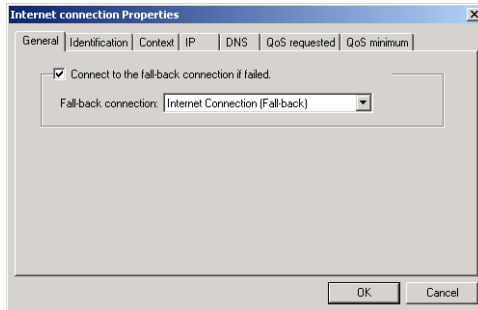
Internet connection Properties

General | Identification | Context | IP | DNS | QoS requested | QoS minimum

☑ Connect to the fall-back connection if failed.

Fall-back connection: Internet Connection (Fall-back)

OK Cancel